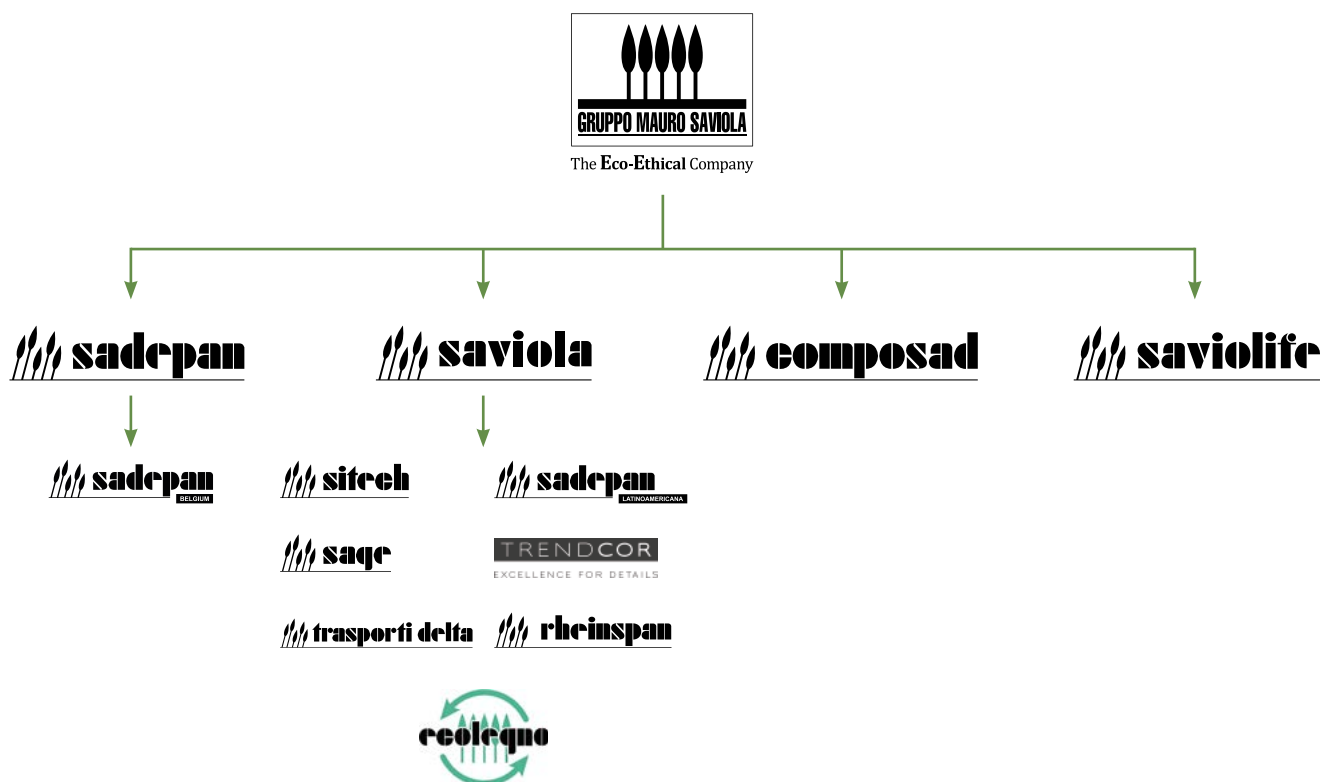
GRUPPO MAURO SAVIOLA
The Eco-Ethical Company

sadepan
saviola
composad
saviolife

sadepan
BELGIUM

sitech
sadepan
LATINOAMERICANA

sage
TRENDCOR
EXCELLENCE FOR DETAILS

trasporti delta
rheinspan

ecolegno